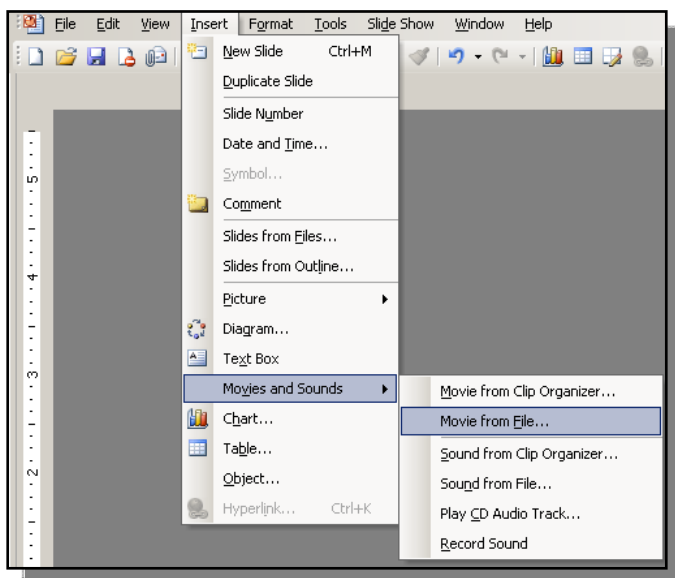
File Edit View Insert Format Tools Slide Show Window Help

New Slide Ctrl+M
Duplicate Slide
Slide Number
Date and Time...
Symbol...
Comment
Slides from Files...
Slides from Outline...
Picture
Diagram...
Text Box
Movies and Sounds
Chart...
Table...
Object...
Hyperlink... Ctrl+K

Movie from Clip Organizer...
Movie from File...
Sound from Clip Organizer...
Sound from File...
Play CD Audio Track...
Record Sound

5
4
3
2